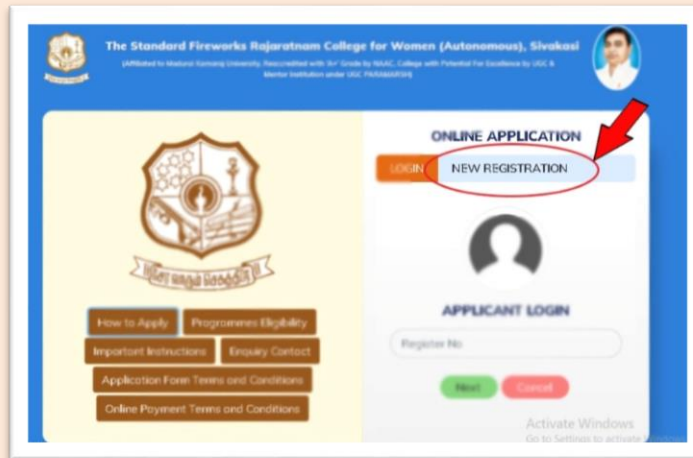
The Standard Fireworks Rajaratnam College for Women (Autonomous), Sivakasi

(Affiliated to Madurai Kamaraj University, Reaccredited with 'A+' Grade by NAAC, College with Potential For Excellence by UGC & Mentor Institution under UGC PARAMARSH)

ONLINE APPLICATION

LOGIN

NEW REGISTRATION

APPLICANT LOGIN

Register No

Next

Cancel

How to Apply

Programmes Eligibility

Important Instructions

Enquiry Contact

Application Form Terms and Conditions

Online Payment Terms and Conditions

Activate Windows
Go to Settings to activate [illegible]